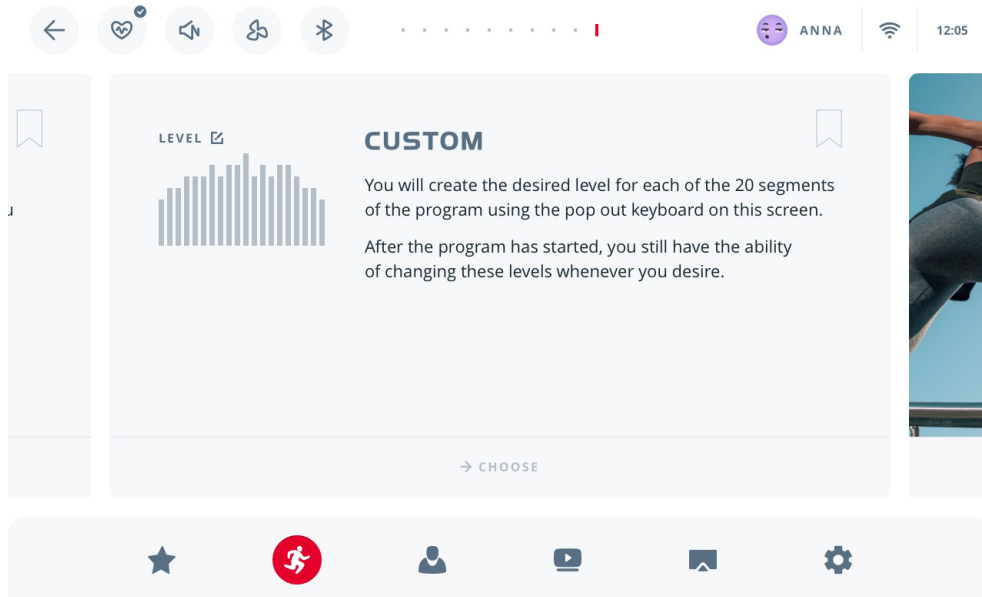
ANNA

12:05

u

LEVEL

CUSTOM

You will create the desired level for each of the 20 segments of the program using the pop out keyboard on this screen.

After the program has started, you still have the ability of changing these levels whenever you desire.

→ CHOOSE